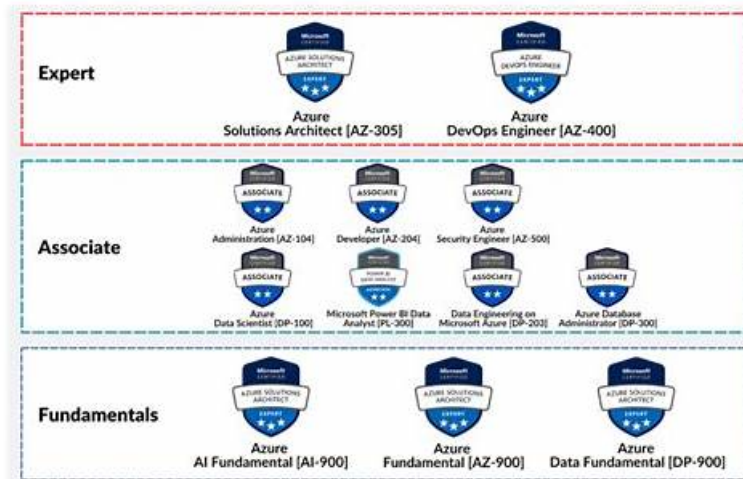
Expert

Microsoft CERTIFIED AZURE SOLUTIONS ARCHITECT EXPERT

Azure Solutions Architect [AZ-305]

Microsoft CERTIFIED AZURE DEVOPS ENGINEER EXPERT

Azure DevOps Engineer [AZ-400]

Associate

Microsoft CERTIFIED ASSOCIATE

Azure Administration [AZ-104]

Microsoft CERTIFIED ASSOCIATE

Azure Developer [AZ-204]

Microsoft CERTIFIED ASSOCIATE

Azure Security Engineer [AZ-500]

Microsoft CERTIFIED ASSOCIATE

Azure Data Scientist [DP-100]

Microsoft CERTIFIED POWER BI DATA ANALYST ASSOCIATE

Microsoft Power BI Data Analyst [PL-300]

Microsoft CERTIFIED ASSOCIATE

Data Engineering on Microsoft Azure [DP-203]

Microsoft CERTIFIED ASSOCIATE

Azure Database Administrator [DP-300]

Fundamentals

Microsoft CERTIFIED AZURE SOLUTIONS ARCHITECT EXPERT

Azure AI Fundamental [AI-900]

Microsoft CERTIFIED AZURE SOLUTIONS ARCHITECT EXPERT

Azure Fundamental [AZ-900]

Microsoft CERTIFIED AZURE SOLUTIONS ARCHITECT EXPERT

Azure Data Fundamental [DP-900]